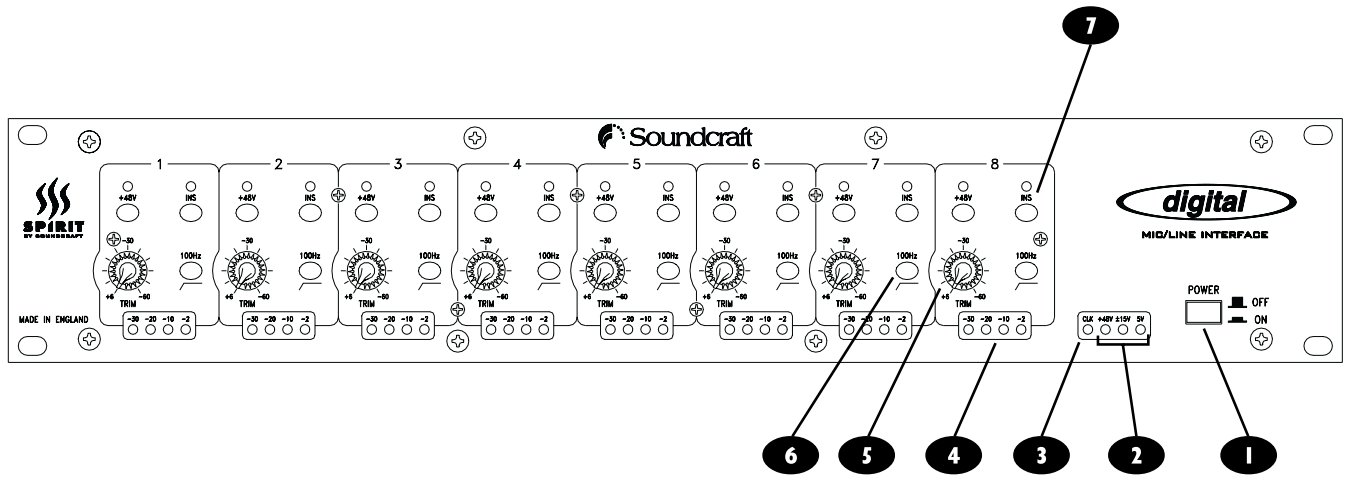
7

Soundcraft

SPIRIT
BY SOUNDCRAFT

MADE IN ENGLAND

1
+48V INS
-30
100Hz
+6 -60
TRIM
-30 -20 -10 -2

2
+48V INS
-30
100Hz
+6 -60
TRIM
-30 -20 -10 -2

3
+48V INS
-30
100Hz
+6 -60
TRIM
-30 -20 -10 -2

4
+48V INS
-30
100Hz
+6 -60
TRIM
-30 -20 -10 -2

5
+48V INS
-30
100Hz
+6 -60
TRIM
-30 -20 -10 -2

6
+48V INS
-30
100Hz
+6 -60
TRIM
-30 -20 -10 -2

7
+48V INS
-30
100Hz
+6 -60
TRIM
-30 -20 -10 -2

8
+48V INS
-30
100Hz
+6 -60
TRIM
-30 -20 -10 -2

digital
MIC/LINE INTERFACE

CLK +48V ±15V 5V

POWER
OFF
ON

6 5 4 3 2 1